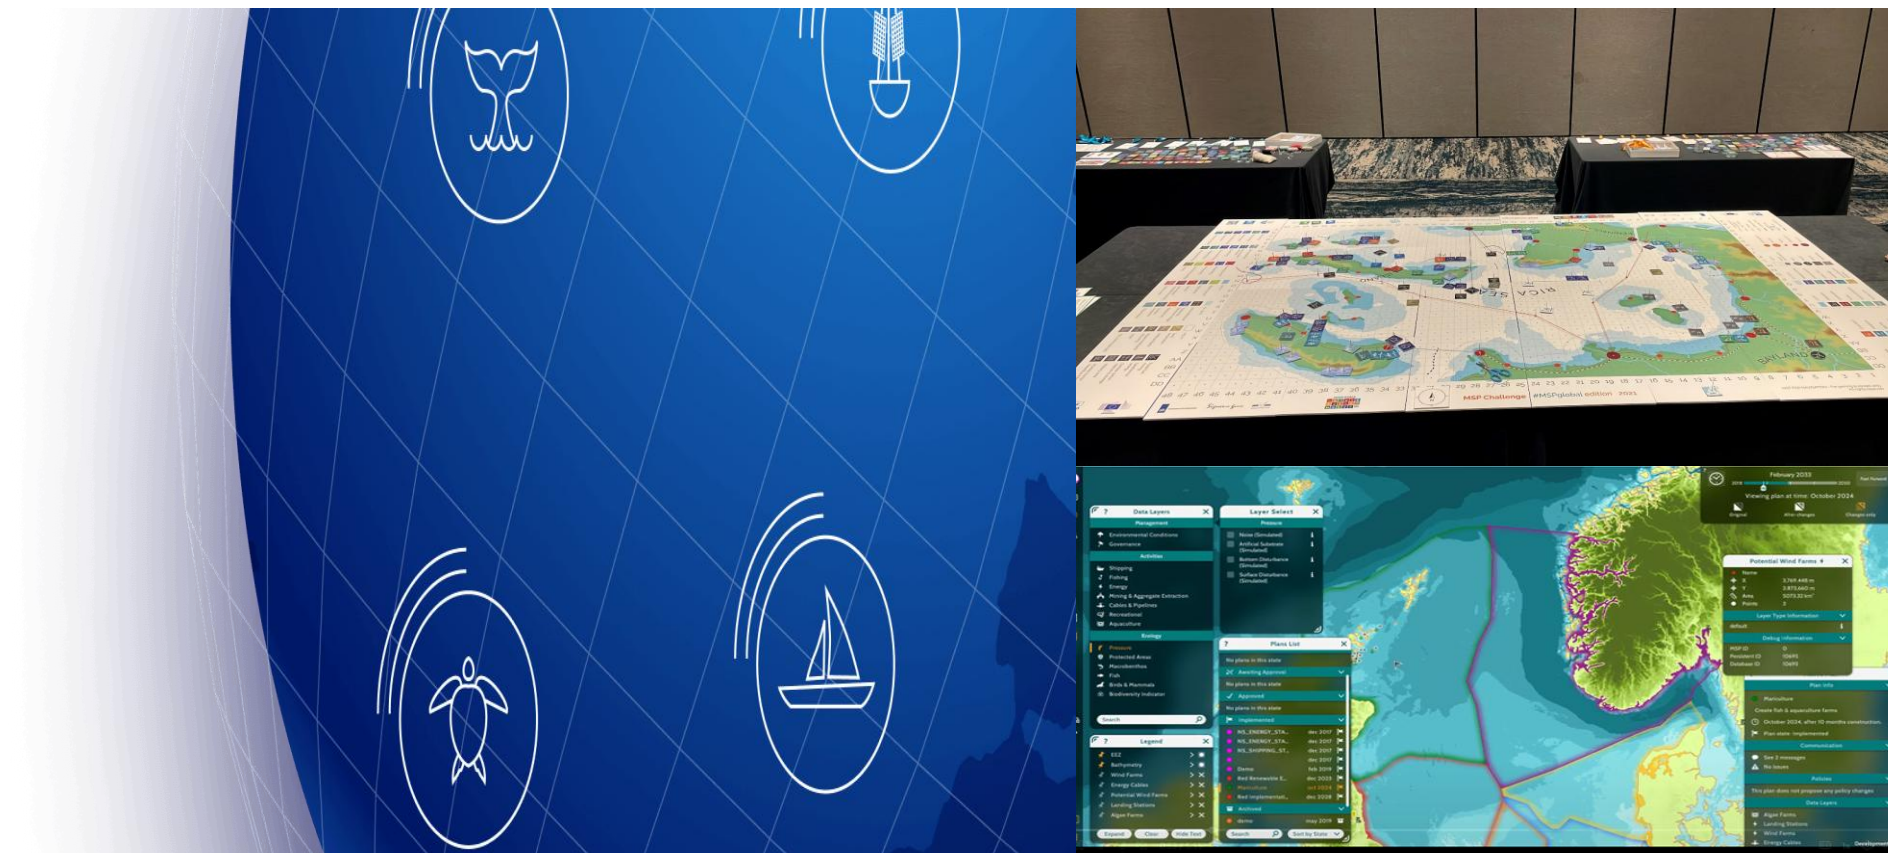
MSP Challenge #MSPglobal edition

Data Layers
Management
Environmental Conditions
Governance
Activities
Shipping
Fishing
Energy
Mining & Aggregate Extraction
Cables & Pipelines
Recreational
Aquaculture
Ecology
Pressure
Protected Areas
Macrobenthos
Fish
Birds & Mammals
Biodiversity Indicator

Layer Select
Pressure
Noise (Simulated)
Artificial Substrate (Simulated)
Bottom Disturbance (Simulated)
Surface Disturbance (Simulated)

Legend
EEZ
Bathymetry
Wind Farms
Energy Cables
Potential Wind Farms
Landing Stations
Algae Farms

Plans List
No plans in this state
Awaiting Approval
No plans in this state
Approved
No plans in this state
Implemented

February 2033
Viewing plan at time: October 2024

Potential Wind Farms

Plan Info
Create fish & aquaculture farms
October 2024, after 10 months construction.
Plan state: Implemented
Communication
No issues
Policies
Data Layers
Algae Farms
Landing Stations
Wind Farms
Energy Cables